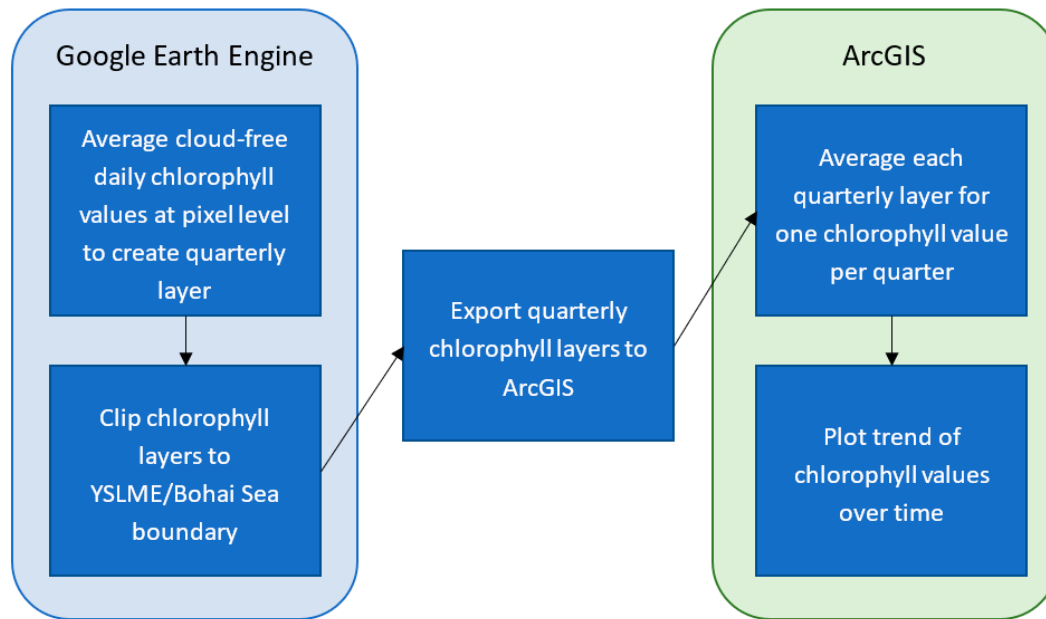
Google Earth Engine

Average cloud-free daily chlorophyll values at pixel level to create quarterly layer

Clip chlorophyll layers to YSLME/Bohai Sea boundary

Export quarterly chlorophyll layers to ArcGIS

ArcGIS

Average each quarterly layer for one chlorophyll value per quarter

Plot trend of chlorophyll values over time